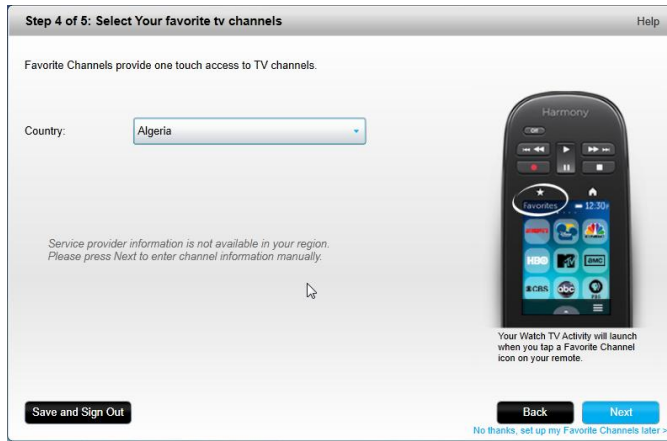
Step 4 of 5: Select Your favorite tv channels

Help

Favorite Channels provide one touch access to TV channels.

Country: Algeria

Service provider information is not available in your region. Please press Next to enter channel information manually.

Harmony

Favorites

12:30

ESPN

HBO

MTV

amc

CBS

abc

Your Watch TV Activity will launch when you tap a Favorite Channel icon on your remote.

Save and Sign Out

Back

Next

No thanks, set up my Favorite Channels later >